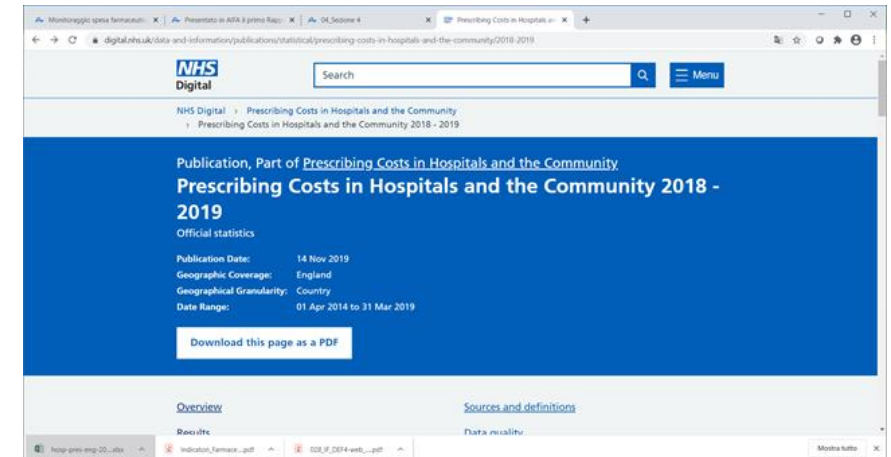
Monitoraggio spesa farmaceutic ×
Presentato in AIFA il primo Rapp ×
04_Sezione 4 ×
Prescribing Costs in Hospitals an ×
+

digital.nhs.uk/data-and-information/publications/statistical/prescribing-costs-in-hospitals-and-the-community/2018-2019

NHS Digital

Search

Menu

NHS Digital › Prescribing Costs in Hospitals and the Community › Prescribing Costs in Hospitals and the Community 2018 - 2019

Publication, Part of Prescribing Costs in Hospitals and the Community

Prescribing Costs in Hospitals and the Community 2018 - 2019

Official statistics

| | |
|---|---|
| Publication Date: | 14 Nov 2019 |
| Geographic Coverage: | England |
| Geographical Granularity: | Country |
| Date Range: | 01 Apr 2014 to 31 Mar 2019 |

Download this page as a PDF

Overview

Sources and definitions

Results

Data quality

hosp-pres-eng-20....xlsx

Indicatori_Farmace....pdf

028_IF_DEF4-web_....pdf

Mostra tutto

×